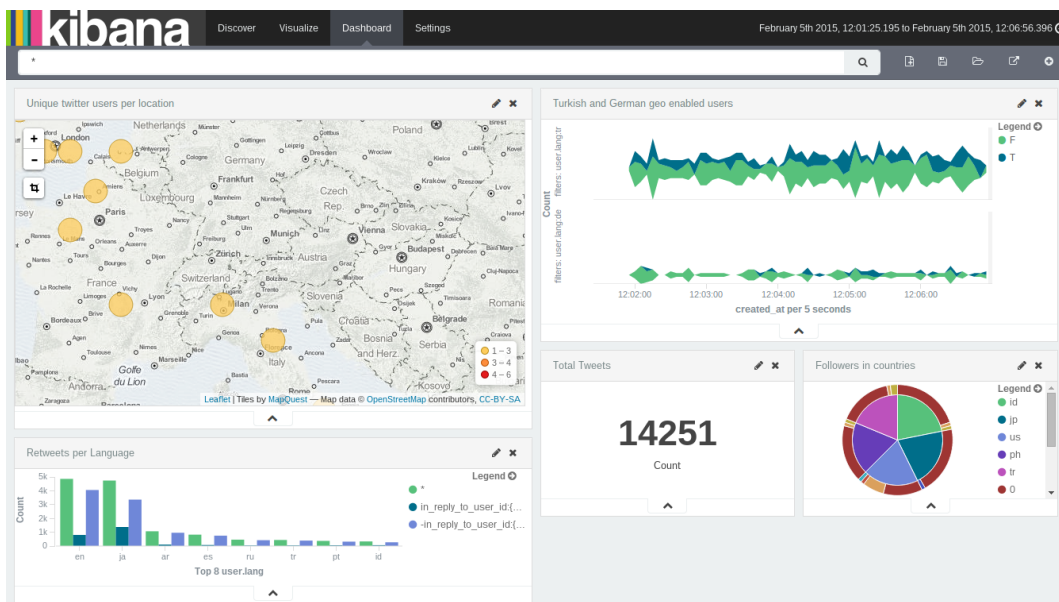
kibana
Discover
Visualize
Dashboard
Settings
February 5th 2015, 12:01:25.195 to February 5th 2015, 12:06:56.396

*

Unique twitter users per location
London
Netherlands
Poland
Belgium
Germany
Frankfurt
Paris
Luxembourg
Czech Rep.
Slovakia
Vienna
Munich
Austria
Budapest
Hungary
France
Switzerland
Zurich
Lyon
Slovenia
Croatia
Milan
Bordeaux
Bosnia and Herz.
Serbia
Belgrade
Italy
Golfe du Lion
Andorra
Kosovo
Roma
1 – 3
3 – 4
4 – 6
Leaflet | Tiles by MapQuest — Map data © OpenStreetMap contributors, CC-BY-SA

Turkish and German geo enabled users
Legend
F
T
Count
filters: user.lang:tr
filters: user.lang:de
12:02:00
12:03:00
12:04:00
12:05:00
12:06:00
created_at per 5 seconds

Total Tweets
14251
Count

Followers in countries
Legend
id
jp
us
ph
tr
0

Retweets per Language
Legend
*
in_reply_to_user_id:{...
-in_reply_to_user_id:{...
Count
5k
4k
3k
2k
1k
0
en
ja
ar
es
ru
tr
pt
id
Top 8 user.lang